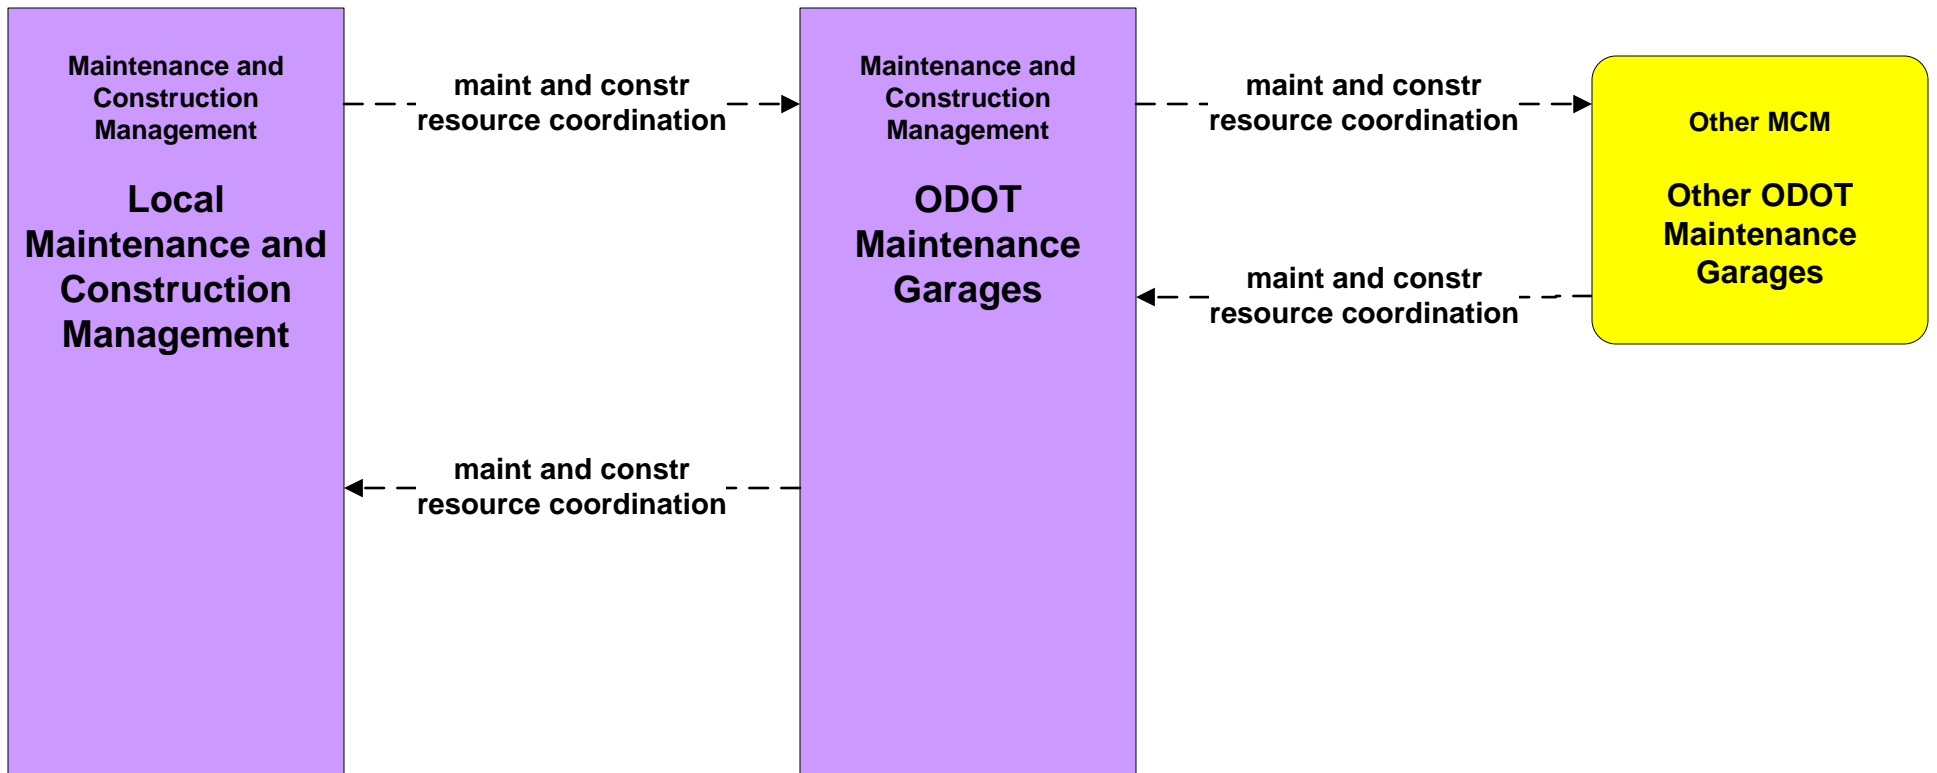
Maintenance and Construction Management

Local Maintenance and Construction Management

maint and constr resource coordination

Maintenance and Construction Management

ODOT Maintenance Garages

maint and constr resource coordination

Other MCM

Other ODOT Maintenance Garages

maint and constr resource coordination

maint and constr resource coordination